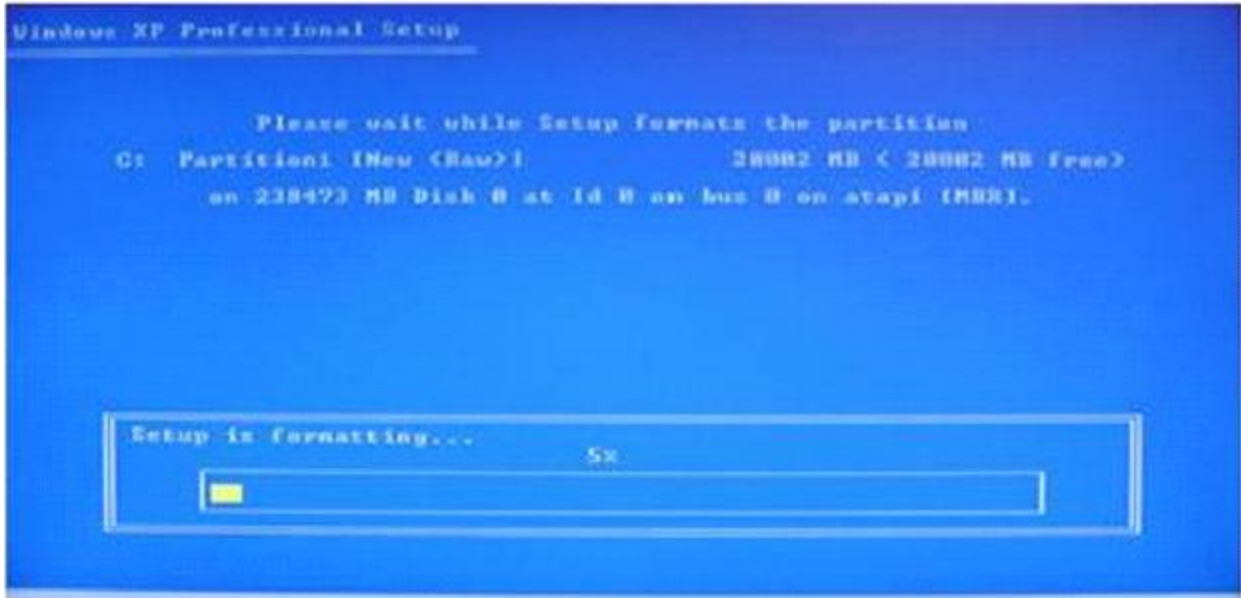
Windows XP Professional Setup

Please wait while Setup formats the partition

C: Partition1 [New (Raw)] 20002 MB ( 20002 MB free)

on 238473 MB Disk 0 at Id 0 on bus 0 on atapi [MBR].

Setup is formatting...

5%